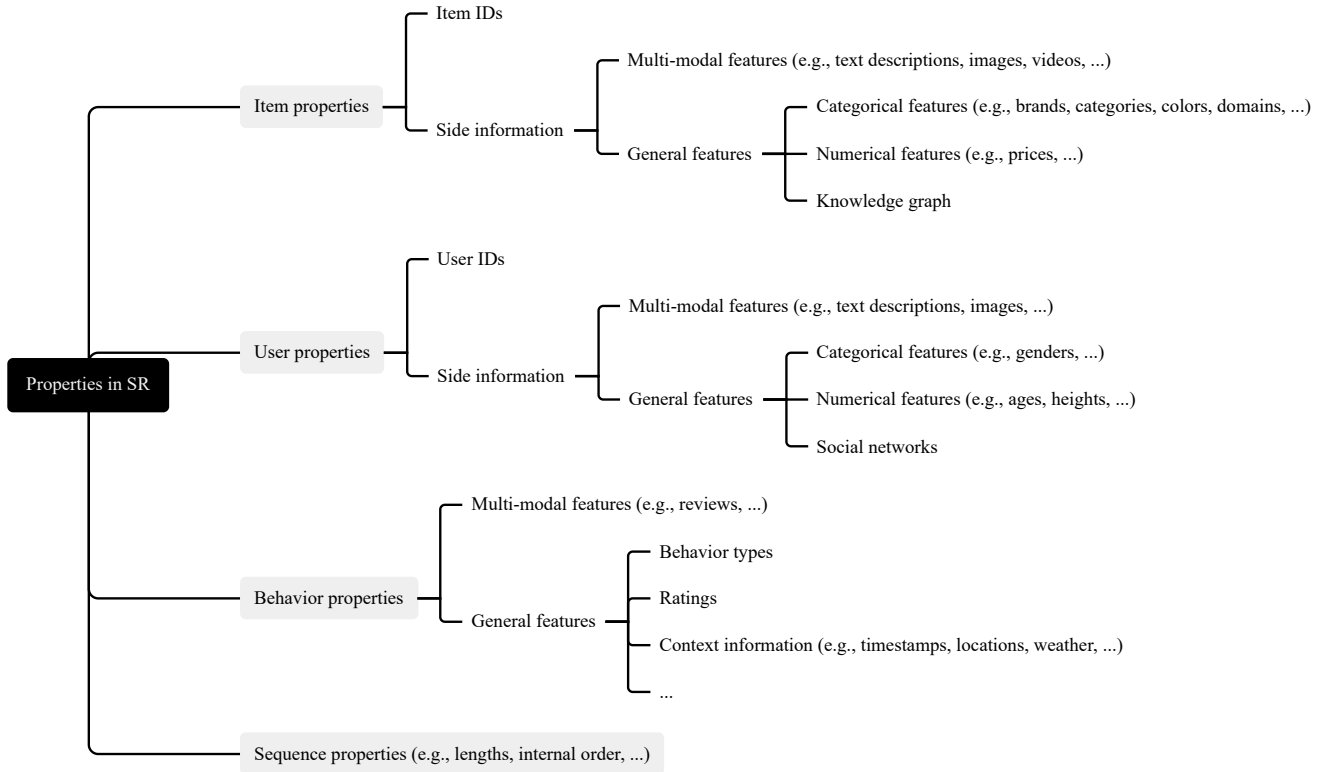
Properties in SR

Item properties
Item IDs
Side information
Multi-modal features (e.g., text descriptions, images, videos, ...)
General features
Categorical features (e.g., brands, categories, colors, domains, ...)
Numerical features (e.g., prices, ...)
Knowledge graph

User properties
User IDs
Side information
Multi-modal features (e.g., text descriptions, images, ...)
General features
Categorical features (e.g., genders, ...)
Numerical features (e.g., ages, heights, ...)
Social networks

Behavior properties
Multi-modal features (e.g., reviews, ...)
General features
Behavior types
Ratings
Context information (e.g., timestamps, locations, weather, ...)
...

Sequence properties (e.g., lengths, internal order, ...)